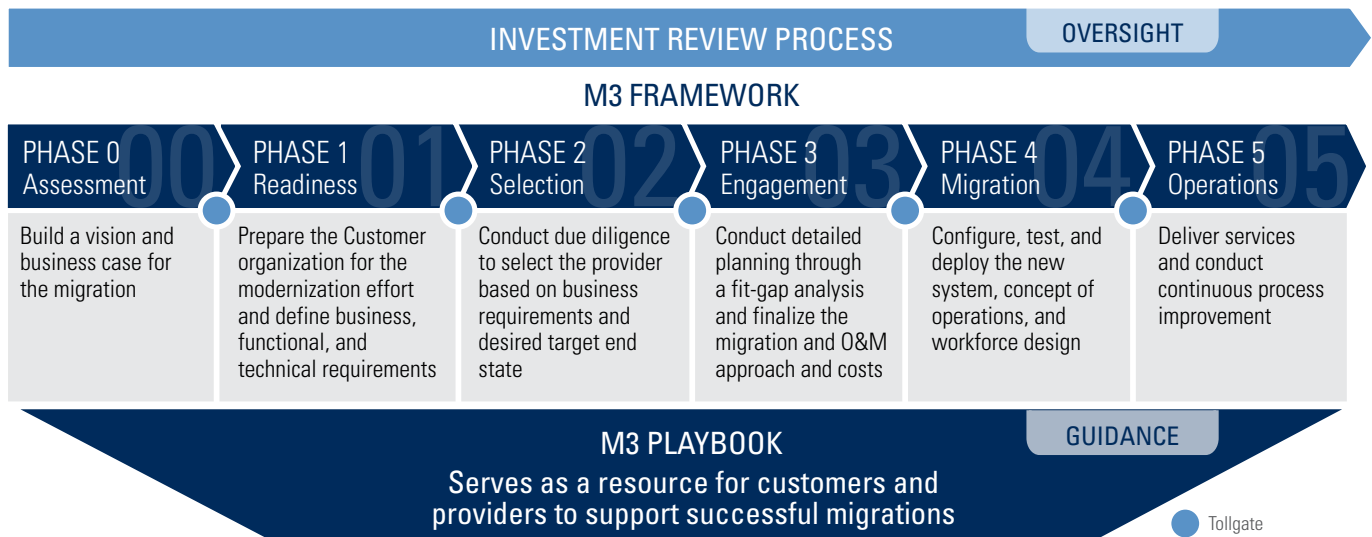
INVESTMENT REVIEW PROCESS

OVERSIGHT

M3 FRAMEWORK

PHASE 0 Assessment 00

PHASE 1 Readiness 01

PHASE 2 Selection 02

PHASE 3 Engagement 03

PHASE 4 Migration 04

PHASE 5 Operations 05

Build a vision and business case for the migration

Prepare the Customer organization for the modernization effort and define business, functional, and technical requirements

Conduct due diligence to select the provider based on business requirements and desired target end state

Conduct detailed planning through a fit-gap analysis and finalize the migration and O&M approach and costs

Configure, test, and deploy the new system, concept of operations, and workforce design

Deliver services and conduct continuous process improvement

M3 PLAYBOOK

GUIDANCE

Serves as a resource for customers and providers to support successful migrations

Tollgate